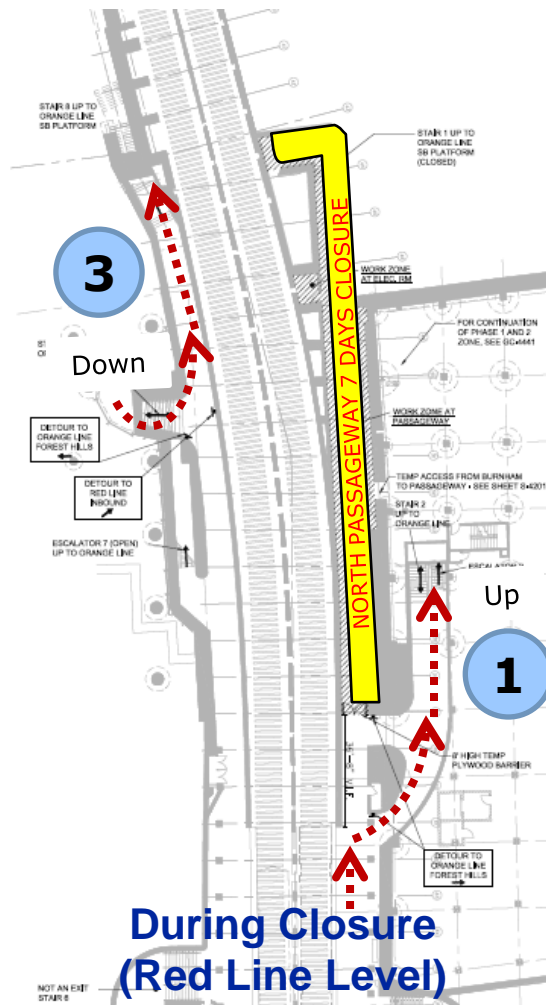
STAIR 8 UP TO ORANGE LINE SB PLATFORM

STAIR 1 UP TO ORANGE LINE SB PLATFORM (CLOSED)

3

NORTH PASSAGEWAY 7 DAYS CLOSURE

WORK ZONE AT ELEC. RM

FOR CONTINUATION OF PHASE 1 AND 2 ZONE, SEE SHEET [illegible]

Down

WORK ZONE AT PASSAGEWAY

DETOUR TO ORANGE LINE FOREST HILLS

DETOUR TO RED LINE INBOUND

TEMP ACCESS FROM BURNHAM TO PASSAGEWAY - SEE SHEET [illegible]

STAIR 2 UP TO ORANGE LINE

ESCALATOR 7 (OPEN) UP TO ORANGE LINE

ESCALATOR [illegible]

Up

1

8' HIGH TEMP PLYWOOD BARRIER

DETOUR TO ORANGE LINE FOREST HILLS

During Closure
(Red Line Level)

NOT AN EXIT
STAIR 6